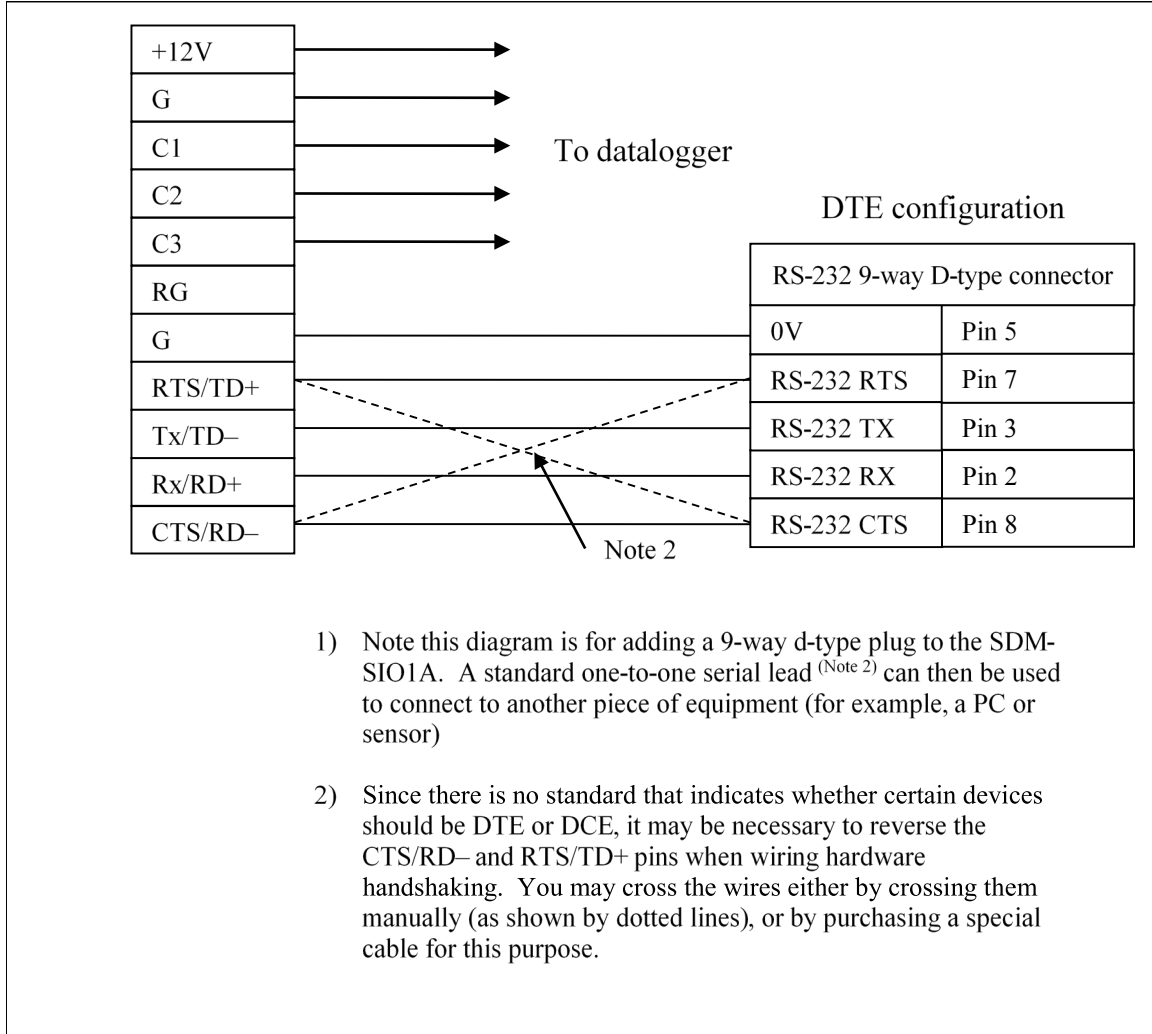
+12V
G
C1
C2
C3
RG
G
RTS/TD+
Tx/TD–
Rx/RD+
CTS/RD–

To datalogger

DTE configuration

| RS-232 9-way D-type connector | |
|---|---|
| 0V | Pin 5 |
| RS-232 RTS | Pin 7 |
| RS-232 TX | Pin 3 |
| RS-232 RX | Pin 2 |
| RS-232 CTS | Pin 8 |

Note 2

1) Note this diagram is for adding a 9-way d-type plug to the SDM-SIO1A. A standard one-to-one serial lead $^{(Note\ 2)}$ can then be used to connect to another piece of equipment (for example, a PC or sensor)

2) Since there is no standard that indicates whether certain devices should be DTE or DCE, it may be necessary to reverse the CTS/RD– and RTS/TD+ pins when wiring hardware handshaking. You may cross the wires either by crossing them manually (as shown by dotted lines), or by purchasing a special cable for this purpose.